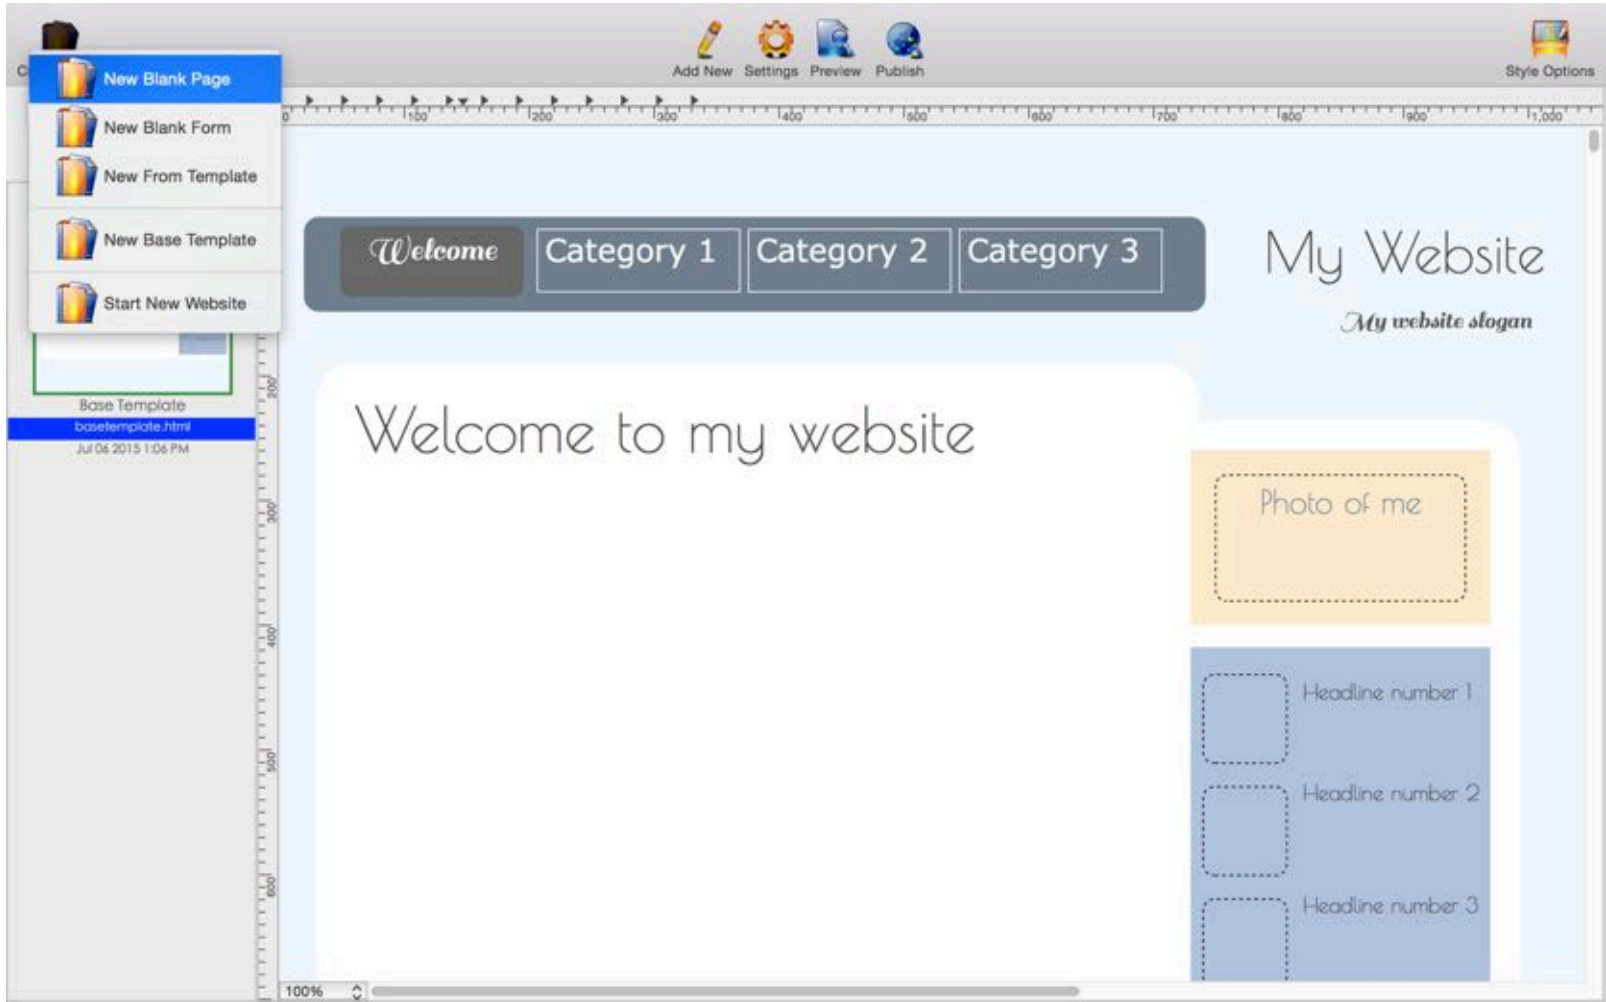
New Blank Page
New Blank Form
New From Template
New Base Template
Start New Website

Add New Settings Preview Publish

Style Options

0 100 200 300 400 500 600 700 800 900 1,000

Welcome Category 1 Category 2 Category 3

My Website

My website slogan

Base Template
basetemplate.html
Jul 06 2015 1:06 PM

200
300
400
500
600

Welcome to my website

Photo of me

Headline number 1

Headline number 2

Headline number 3

100%